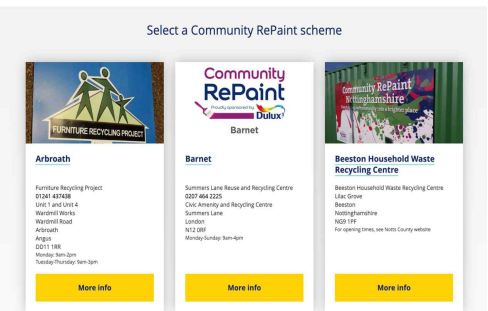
Select a Community RePaint scheme

FURNITURE RECYCLING PROJECT

Arbroath

Furniture Recycling Project
01241 437438
Unit 1 and Unit 4
Wardmill Works
Wardmill Road
Arbroath
Angus
DD11 1RR
Monday: 9am-2pm
Tuesday-Thursday: 9am-3pm

More info

Community RePaint
Proudly sponsored by Dulux
Barnet

Barnet

Summers Lane Reuse and Recycling Centre
0207 464 2225
Civic Amenity and Recycling Centre
Summers Lane
London
N12 0RF
Monday-Sunday: 9am-4pm

More info

Community RePaint Nottinghamshire
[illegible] a brighter place

Beeston Household Waste Recycling Centre

Beeston Household Waste Recycling Centre
Lilac Grove
Beeston
Nottinghamshire
NG9 1PF
For opening times, see Notts County website

More info